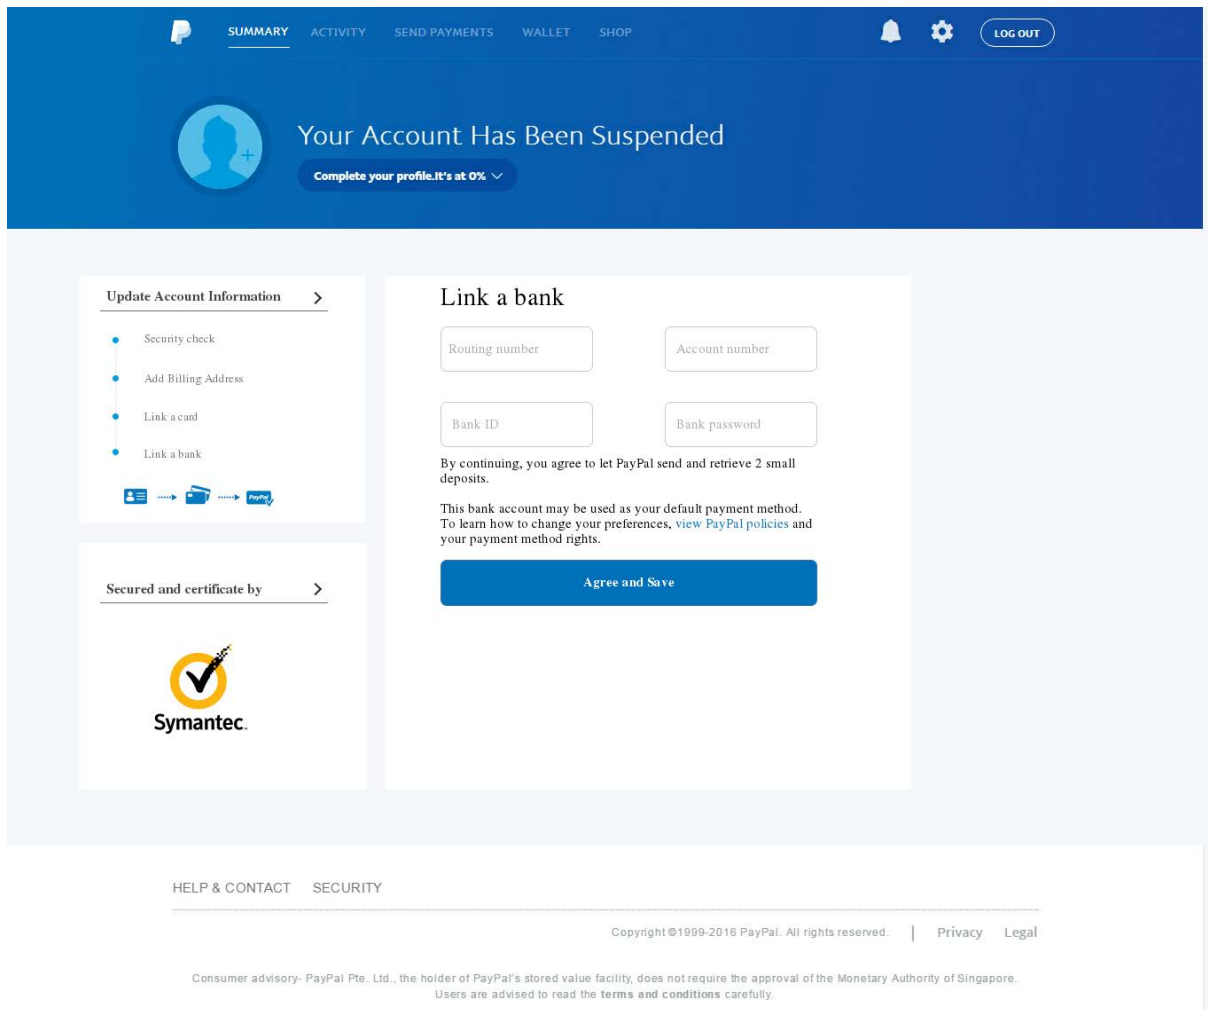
SUMMARY ACTIVITY SEND PAYMENTS WALLET SHOP LOG OUT

Your Account Has Been Suspended

Complete your profile.It's at 0%

Update Account Information

Security check

Add Billing Address

Link a card

Link a bank

PayPal

Secured and certificate by

Symantec.

Link a bank

Routing number

Account number

Bank ID

Bank password

By continuing, you agree to let PayPal send and retrieve 2 small deposits.

This bank account may be used as your default payment method. To learn how to change your preferences, view PayPal policies and your payment method rights.

Agree and Save

HELP & CONTACT SECURITY

Copyright ©1999-2016 PayPal. All rights reserved. | Privacy Legal

Consumer advisory- PayPal Pte. Ltd., the holder of PayPal's stored value facility, does not require the approval of the Monetary Authority of Singapore. Users are advised to read the terms and conditions carefully.